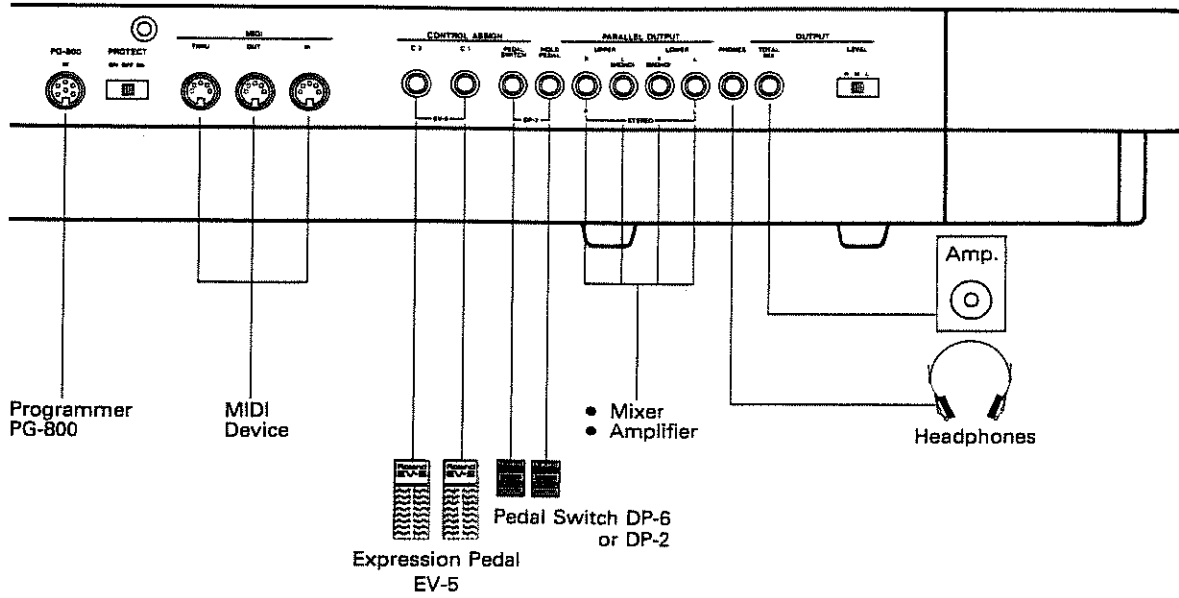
PG-800

PROTECT

MIDI

THRU OUT IN

CONTROL ASSIGN

C 2 C 1 PEDAL SWITCH HOLD PEDAL

EV-5

DP-2

PARALLEL OUTPUT

UPPER LOWER

R L

STEREO

PHONES

OUTPUT

TOTAL MIX LEVEL

Amp.

Programmer PG-800

MIDI Device

Roland EV-5

Roland EV-5

Expression Pedal EV-5

Pedal Switch DP-6 or DP-2

● Mixer
● Amplifier

Headphones